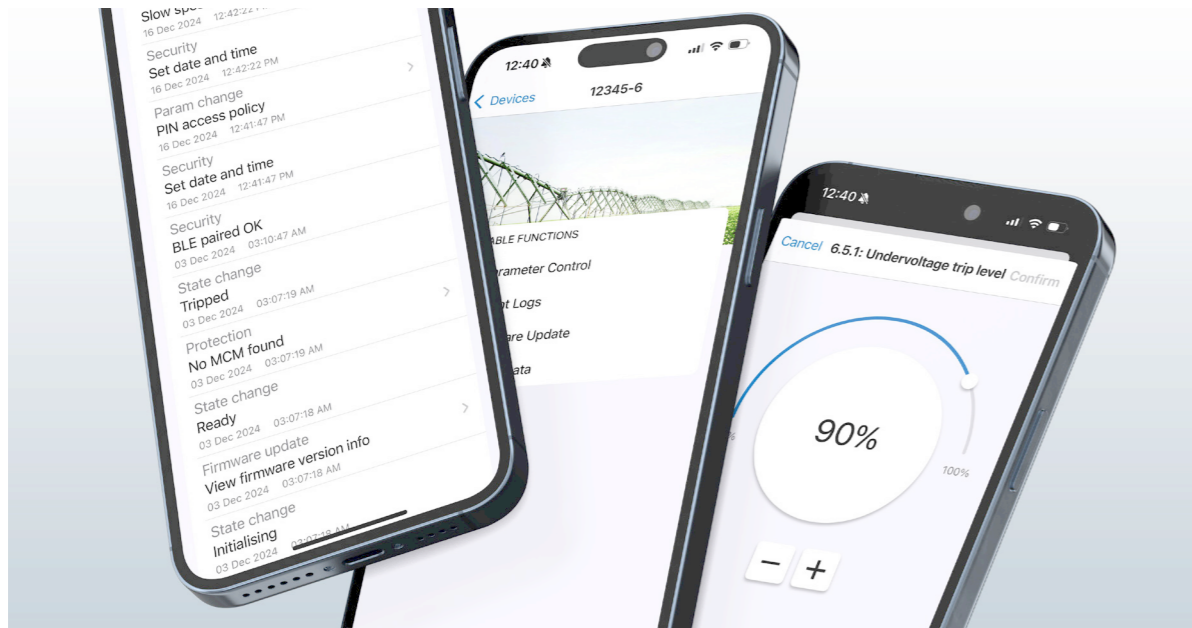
Slow spe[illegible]
16 Dec 2024 12:42:2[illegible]

Security
Set date and time
16 Dec 2024 12:42:22 PM

Param change
PIN access policy
16 Dec 2024 12:41:47 PM

Security
Set date and time
16 Dec 2024 12:41:47 PM

Security
BLE paired OK
03 Dec 2024 03:10:47 AM

State change
Tripped
03 Dec 2024 03:07:19 AM

Protection
No MCM found
03 Dec 2024 03:07:19 AM

State change
Ready
03 Dec 2024 03:07:18 AM

Firmware update
View firmware version info
03 Dec 2024 03:07:18 AM

State change
Initialising
03 Dec 2024 03:07:18 AM

12:40
Devices
12345-6
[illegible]ABLE FUNCTIONS
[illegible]rameter Control
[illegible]t Logs
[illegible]are Update
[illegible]ata

12:40
Cancel
6.5.1: Undervoltage trip level
Confirm
90%
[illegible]%
100%
−
+